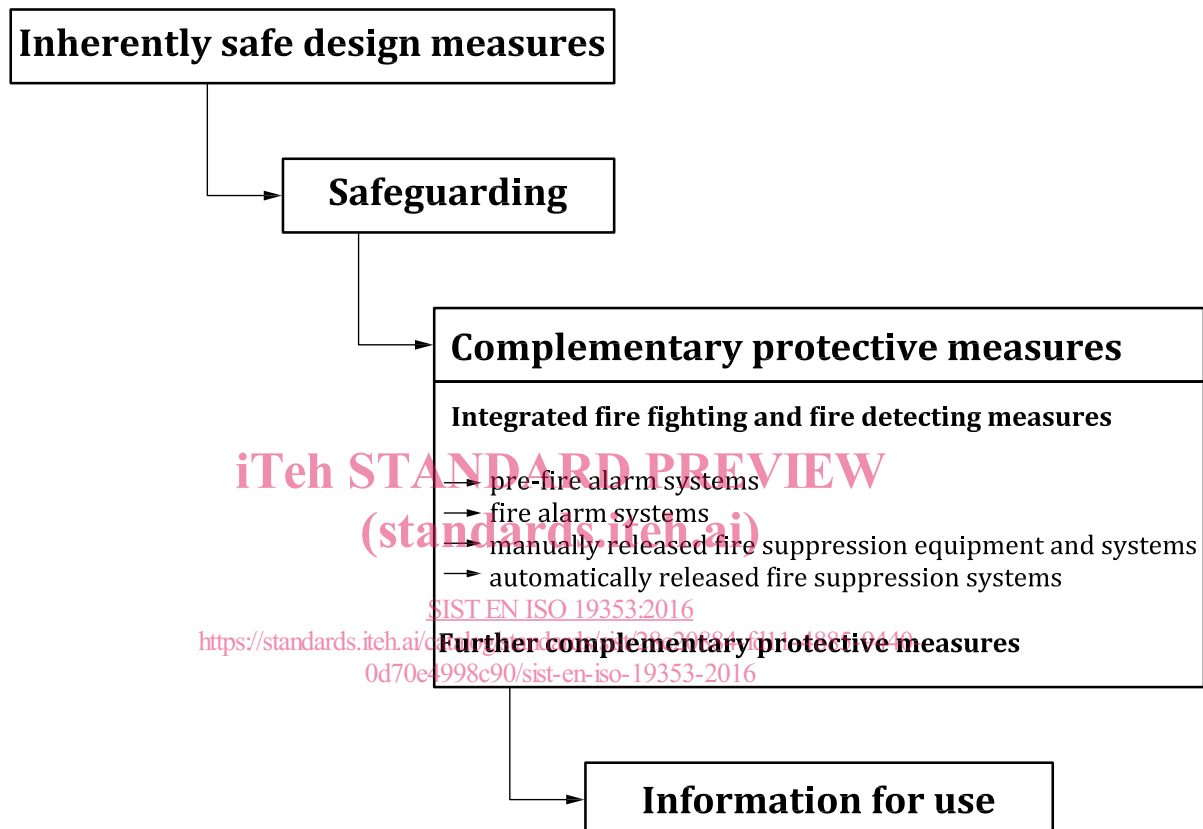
Inherently safe design measures

Safeguarding

Complementary protective measures

Integrated fire fighting and fire detecting measures

pre-fire alarm systems
fire alarm systems
manually released fire suppression equipment and systems
automatically released fire suppression systems

Further complementary protective measures

Information for use

iTeh STANDARD PREVIEW
(standards.iteh.ai)
SIST EN ISO 19353:2016
https://standards.iteh.ai/catalog/standards/sist/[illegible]-f11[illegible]-4885-9440-
0d70e4998c90/sist-en-iso-19353-2016